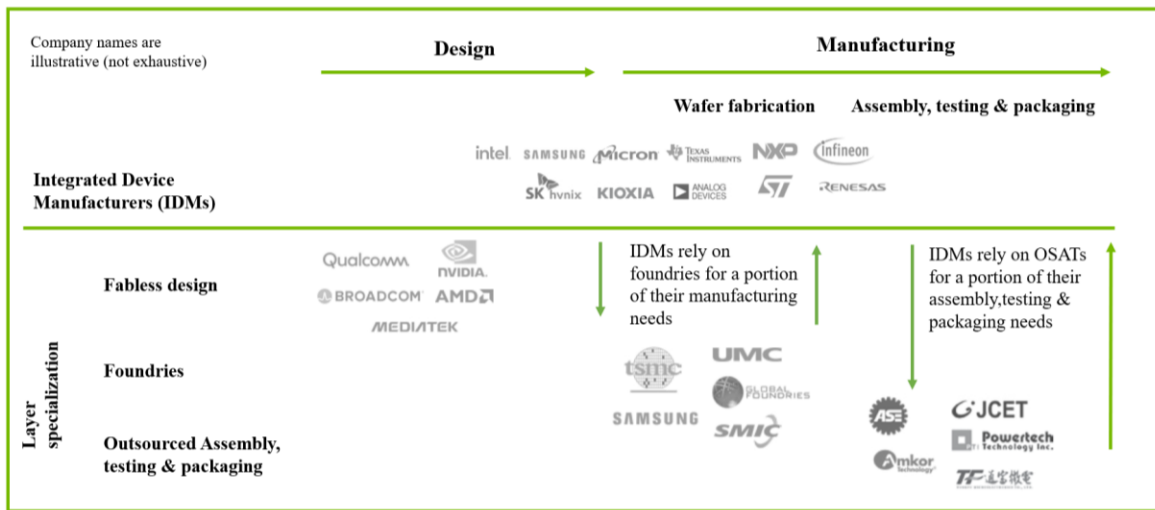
Company names are illustrative (not exhaustive)

Design

Manufacturing

Wafer fabrication

Assembly, testing & packaging

intel. SAMSUNG Micron TEXAS INSTRUMENTS NXP infineon

SK hynix KIOXIA ANALOG DEVICES ST RENESAS

Integrated Device Manufacturers (IDMs)

Layer specialization

Fabless design

Qualcomm NVIDIA. BROADCOM AMD MEDIATEK

IDMs rely on foundries for a portion of their manufacturing needs

IDMs rely on OSATs for a portion of their assembly,testing & packaging needs

Foundries

tsmc UMC GLOBAL FOUNDRIES SAMSUNG SMIC

Outsourced Assembly, testing & packaging

ASE JCET Powertech Technology Inc. Amkor Technology TF 通富微电